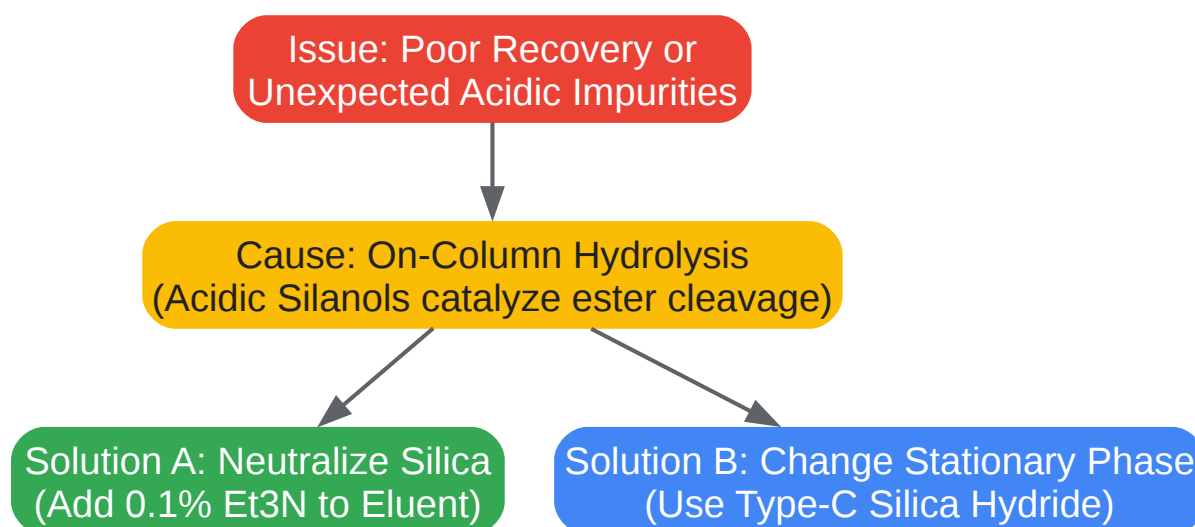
Issue: Poor Recovery or Unexpected Acidic Impurities

Cause: On-Column Hydrolysis (Acidic Silanols catalyze ester cleavage)

Solution A: Neutralize Silica (Add 0.1% Et3N to Eluent)

Solution B: Change Stationary Phase (Use Type-C Silica Hydride)